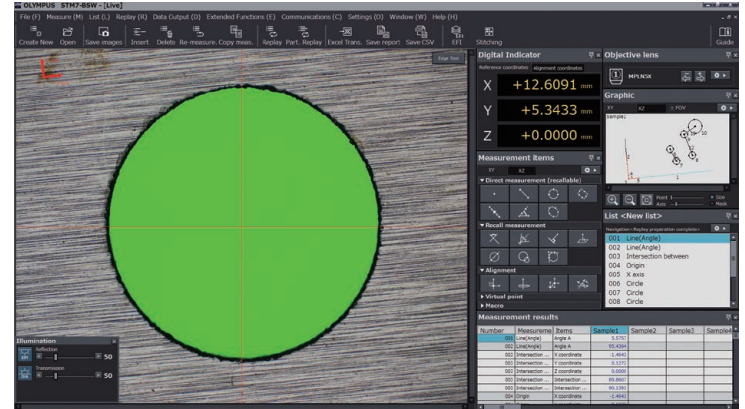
OLYMPUS STM7-BSW - [Live]

File (F) Measure (M) List (L) Replay (R) Data Output (O) Extended Functions (E) Communications (C) Settings (O) Window (W) Help (H)

Create New Open Save images Insert Delete Re-measure. Copy meas. Replay Part. Replay Excel Trans. Save report Save CSV EFI Stitching Guide

Edge Tool

Digital Indicator

Reference coordinates Alignment coordinates

X +12.6091 mm

Y +5.3433 mm

Z +0.0000 mm

Objective lens

MPLN5X

Graphic

XY XZ FOV

Sample1

Measurement items

XY XZ

▼ Direct measurement (recallable)

▼ Recall measurement

▼ Alignment

▶ Virtual point

▶ Macro

List <New list>

Navigation <Replay preparation complete>

| 001 | Line(Angle) |
|---|---|
| 002 | Line(Angle) |
| 003 | Intersection between |
| 004 | Origin |
| 005 | X axis |
| 006 | Circle |
| 007 | Circle |
| 008 | Circle |

Illumination

Reflection 50

Transmission 50

Measurement results

| Number | Measureme | Items | Sample1 | Sample2 | Sample3 | Sample4 |
|---|---|---|---|---|---|---|
| 001 | Line(Angle) | Angle A | 5.5757 | | | |
| 002 | Line(Angle) | Angle A | 95.4364 | | | |
| 003 | Intersection ... | X coordinate | -1.4641 | | | |
| 003 | Intersection ... | Y coordinate | 0.1377 | | | |
| 003 | Intersection ... | Z coordinate | 0.0000 | | | |
| 003 | Intersection ... | Intersection ... | 89.8607 | | | |
| 003 | Intersection ... | Intersection ... | 90.1393 | | | |
| 004 | Origin | X coordinate | -1.4641 | | | |